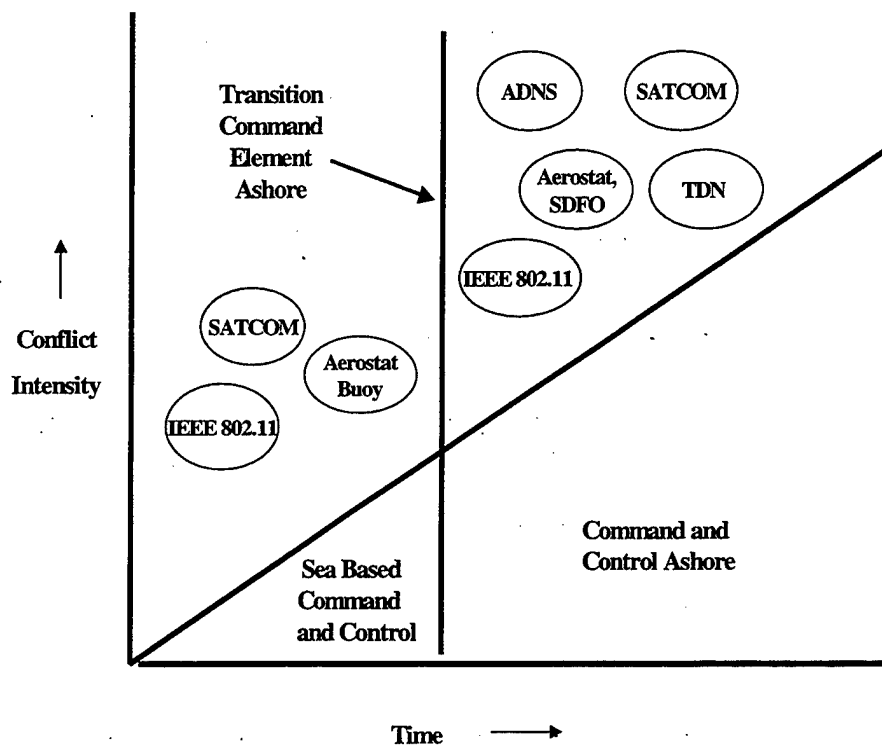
Transition Command Element Ashore

ADNS

SATCOM

Aerostat, SDFO

TDN

IEEE 802.11

Conflict Intensity

SATCOM

Aerostat Buoy

IEEE 802.11

Sea Based Command and Control

Command and Control Ashore

Time